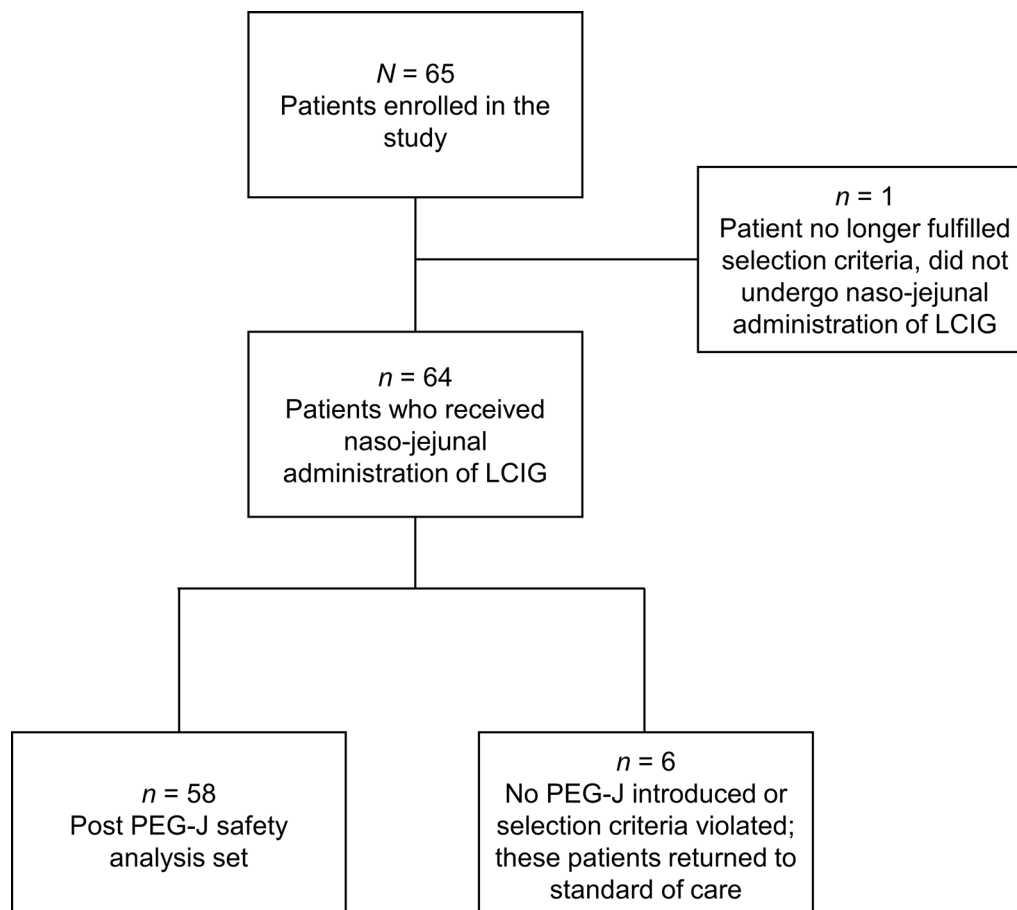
$N = 65$
Patients enrolled in the study

$n = 1$
Patient no longer fulfilled selection criteria, did not undergo naso-jejunal administration of LCIG

$n = 64$
Patients who received naso-jejunal administration of LCIG

$n = 58$
Post PEG-J safety analysis set

$n = 6$
No PEG-J introduced or selection criteria violated; these patients returned to standard of care